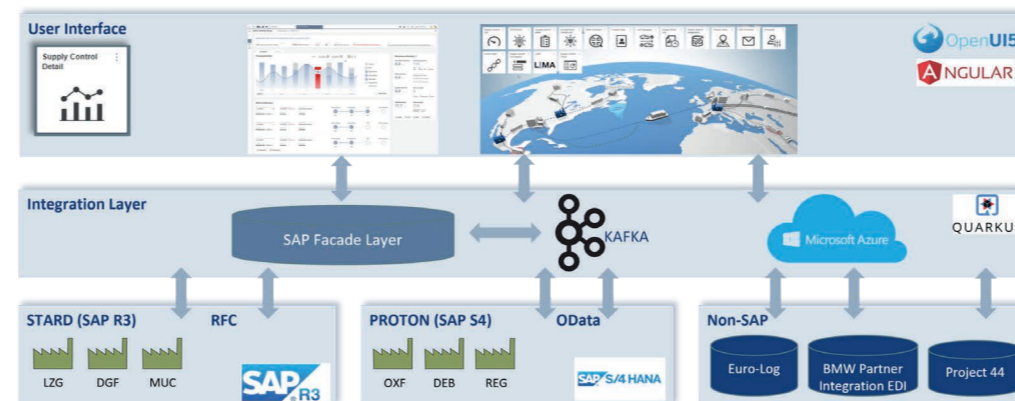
User Interface

Supply Control Detail

OpenUI5

ANGULAR

LIMA

Integration Layer

SAP Facade Layer

KAFKA

Microsoft Azure

QUARKU

STARD (SAP R3)

RFC

LZG DGF MUC

SAP R3

PROTON (SAP S4)

OData

OXF DEB REG

SAP S/4 HANA

Non-SAP

Euro-Log

BMW Partner Integration EDI

Project 44